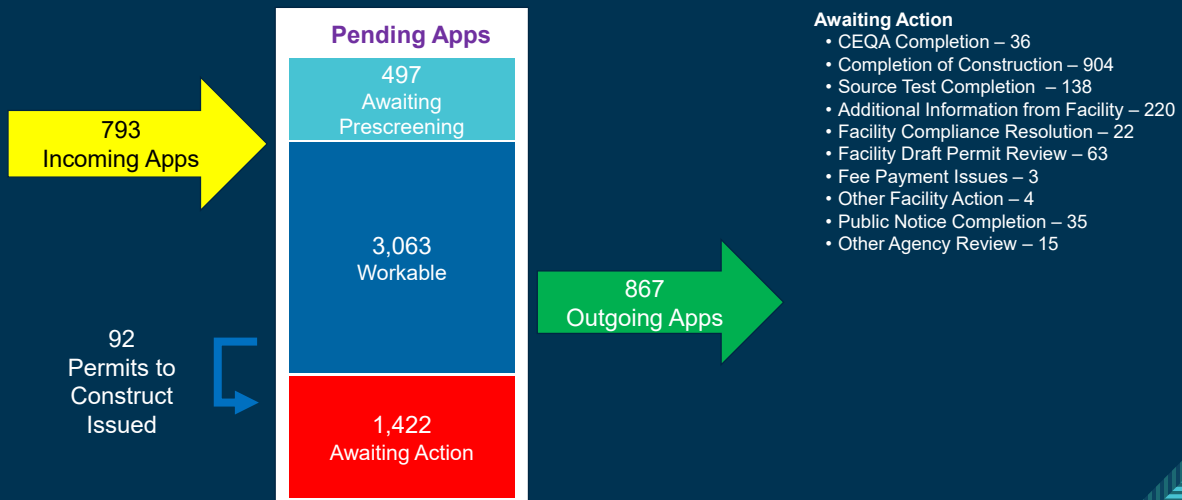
793
Incoming Apps

Pending Apps

497
Awaiting Prescreening

3,063
Workable

1,422
Awaiting Action

92
Permits to Construct Issued

867
Outgoing Apps

Awaiting Action
• CEQA Completion – 36
• Completion of Construction – 904
• Source Test Completion – 138
• Additional Information from Facility – 220
• Facility Compliance Resolution – 22
• Facility Draft Permit Review – 63
• Fee Payment Issues – 3
• Other Facility Action – 4
• Public Notice Completion – 35
• Other Agency Review – 15